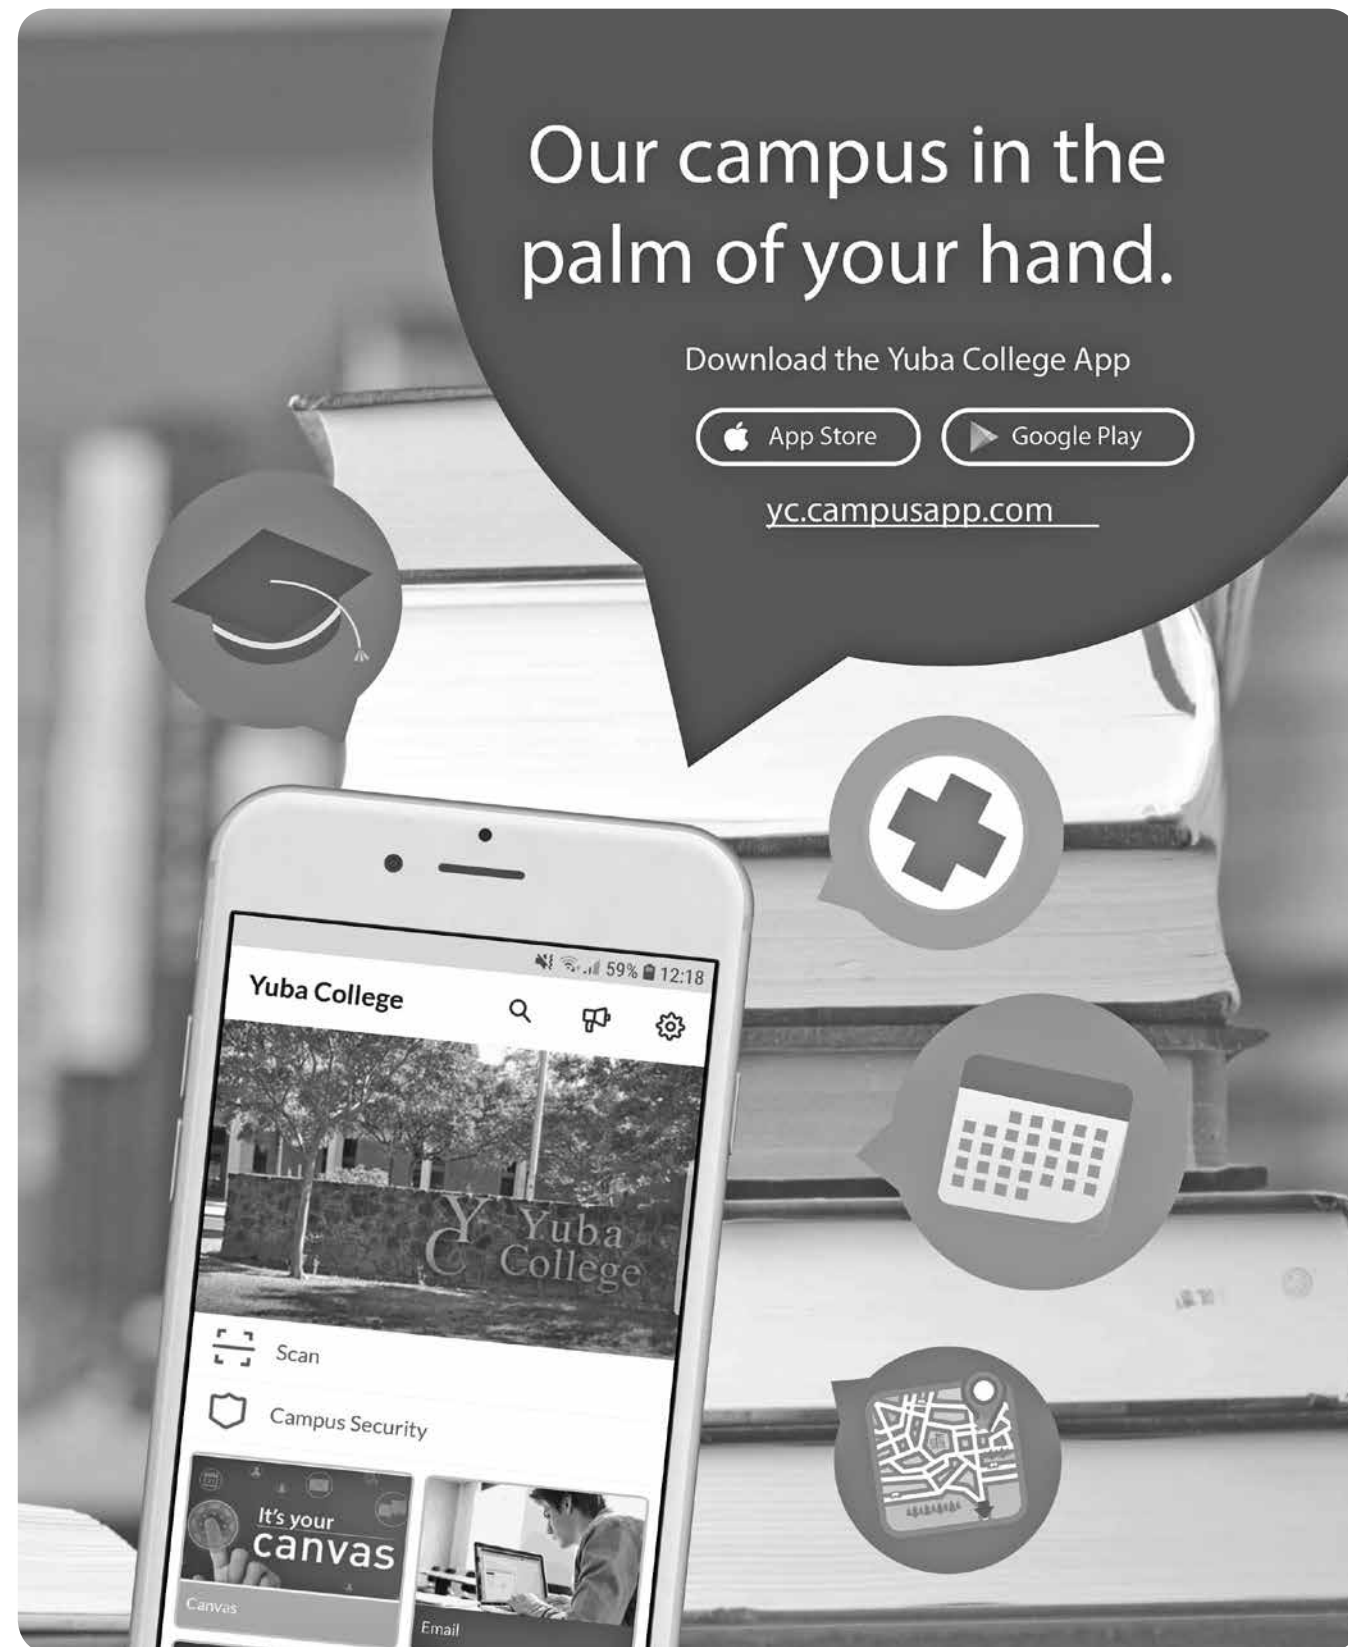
Our campus in the palm of your hand.

Download the Yuba College App

App Store

Google Play

yc.campusapp.com

59% 12:18

Yuba College

Yuba College

Scan

Campus Security

It's your canvas

Canvas

Email